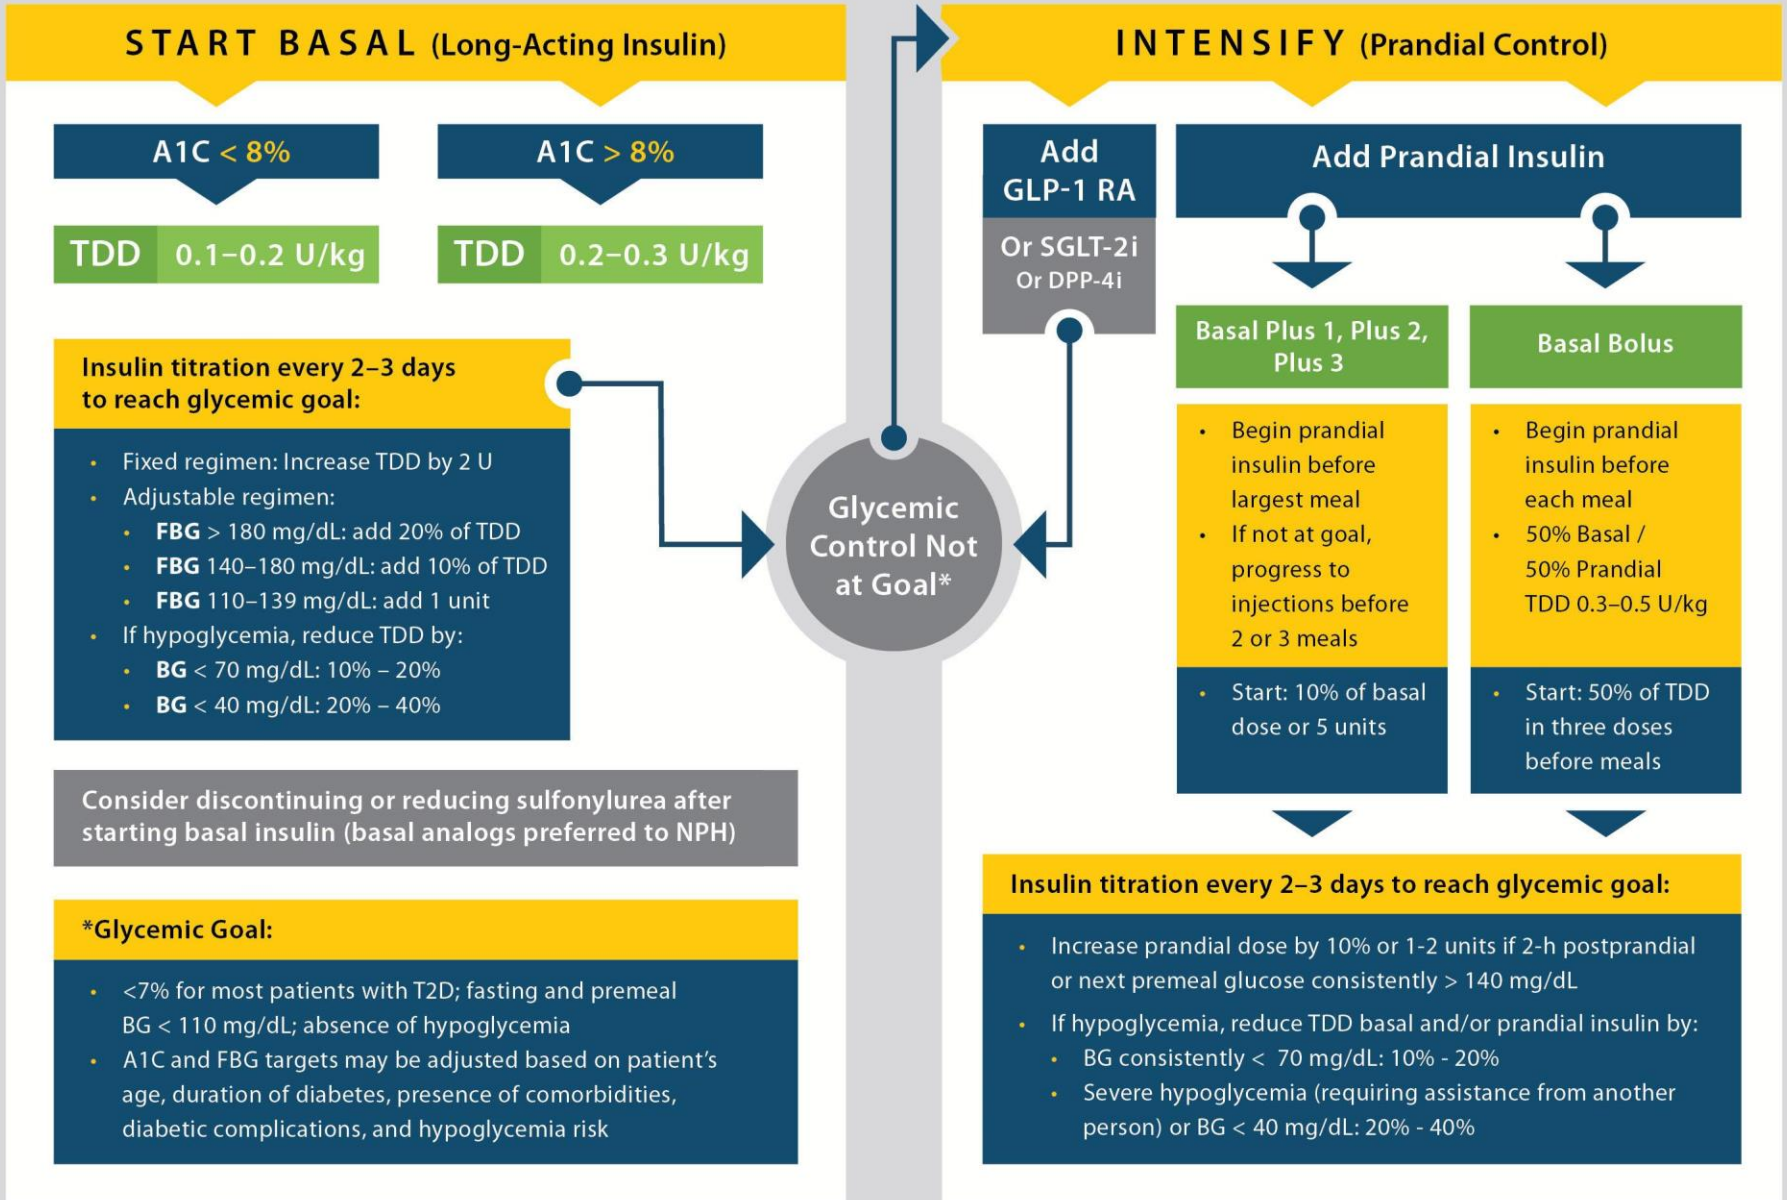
START BASAL (Long-Acting Insulin)

A1C < 8%

TDD 0.1–0.2 U/kg

A1C > 8%

TDD 0.2–0.3 U/kg

Insulin titration every 2–3 days to reach glycemic goal:

- Fixed regimen: Increase TDD by 2 U
- Adjustable regimen:
  - FBG > 180 mg/dL: add 20% of TDD
  - FBG 140–180 mg/dL: add 10% of TDD
  - FBG 110–139 mg/dL: add 1 unit
- If hypoglycemia, reduce TDD by:
  - BG < 70 mg/dL: 10% – 20%
  - BG < 40 mg/dL: 20% – 40%

Consider discontinuing or reducing sulfonylurea after starting basal insulin (basal analogs preferred to NPH)

*Glycemic Goal:

- <7% for most patients with T2D; fasting and premeal BG < 110 mg/dL; absence of hypoglycemia
- A1C and FBG targets may be adjusted based on patient's age, duration of diabetes, presence of comorbidities, diabetic complications, and hypoglycemia risk

Glycemic Control Not at Goal*

INTENSIFY (Prandial Control)

Add GLP-1 RA

Or SGLT-2i
Or DPP-4i

Add Prandial Insulin

Basal Plus 1, Plus 2, Plus 3

- Begin prandial insulin before largest meal
- If not at goal, progress to injections before 2 or 3 meals

- Start: 10% of basal dose or 5 units

Basal Bolus

- Begin prandial insulin before each meal
- 50% Basal / 50% Prandial TDD 0.3–0.5 U/kg

- Start: 50% of TDD in three doses before meals

Insulin titration every 2–3 days to reach glycemic goal:

- Increase prandial dose by 10% or 1-2 units if 2-h postprandial or next premeal glucose consistently > 140 mg/dL
- If hypoglycemia, reduce TDD basal and/or prandial insulin by:
  - BG consistently < 70 mg/dL: 10% - 20%
  - Severe hypoglycemia (requiring assistance from another person) or BG < 40 mg/dL: 20% - 40%